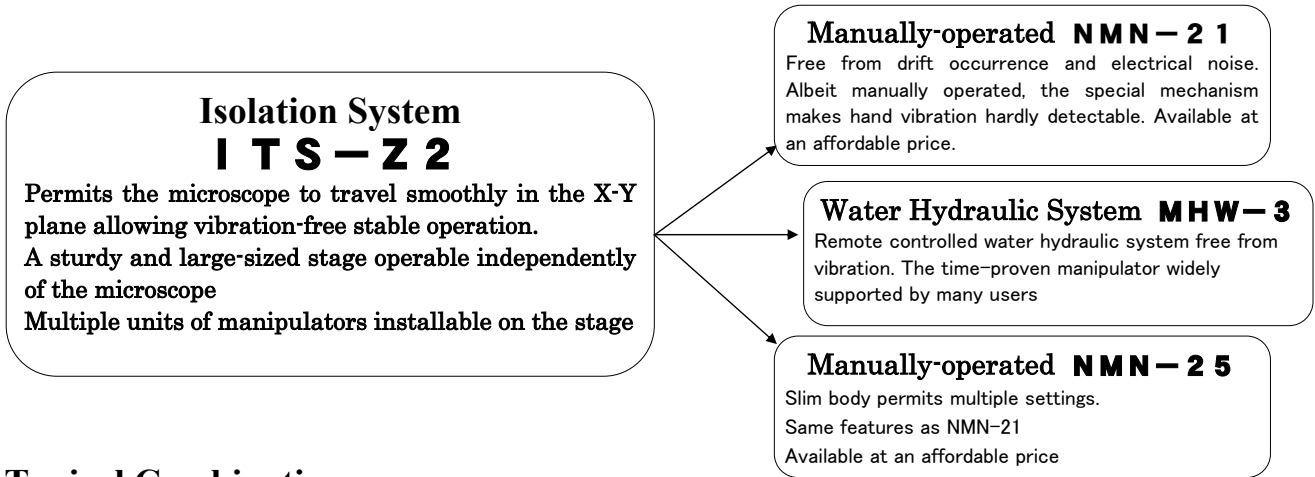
Isolation System
ITS－Z2

Permits the microscope to travel smoothly in the X-Y plane allowing vibration-free stable operation.
A sturdy and large-sized stage operable independently of the microscope
Multiple units of manipulators installable on the stage

Manually-operated NMN－21
Free from drift occurrence and electrical noise. Albeit manually operated, the special mechanism makes hand vibration hardly detectable. Available at an affordable price.

Water Hydraulic System MHW－3
Remote controlled water hydraulic system free from vibration. The time-proven manipulator widely supported by many users

Manually-operated NMN－25
Slim body permits multiple settings.
Same features as NMN-21
Available at an affordable price

Typical Combination